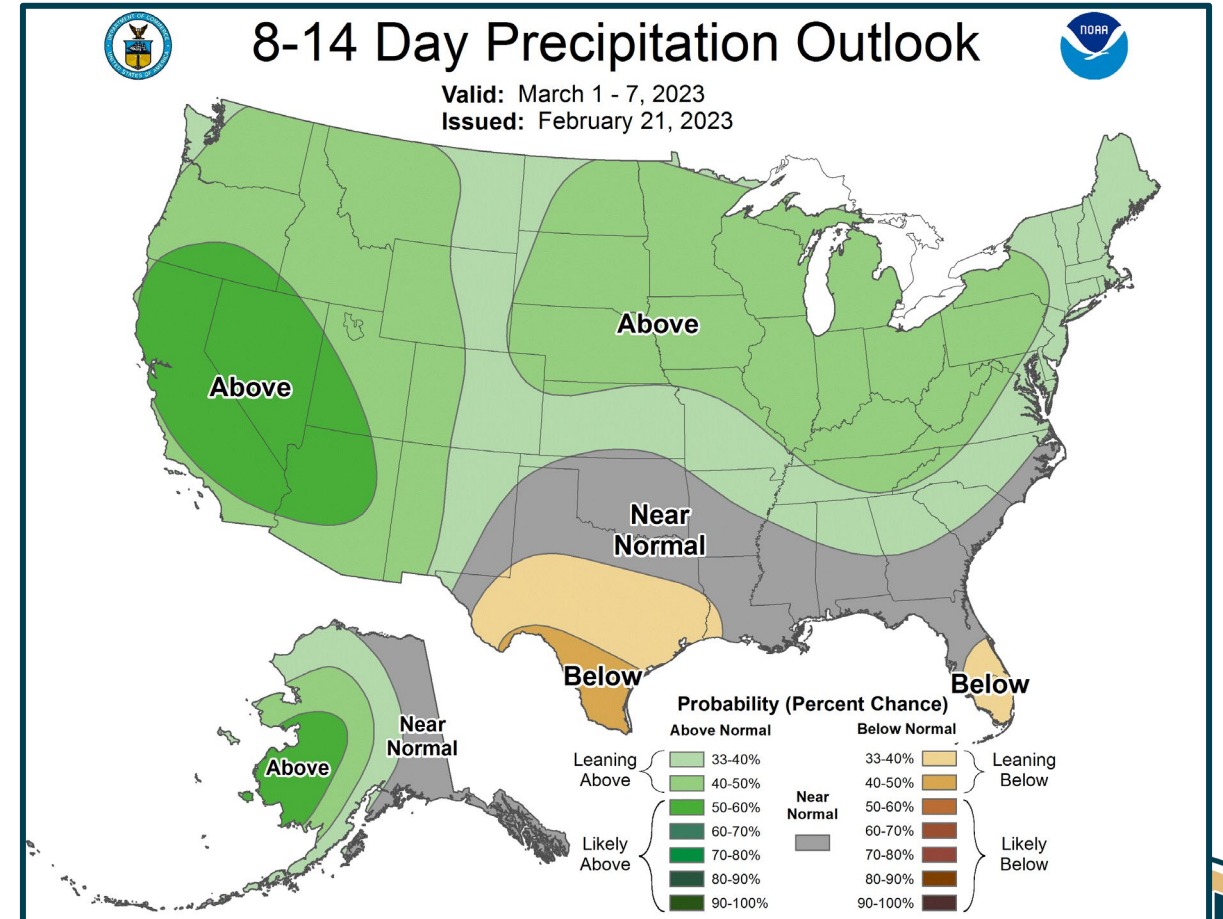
8-14 Day Precipitation Outlook

Valid: March 1 - 7, 2023
Issued: February 21, 2023

NOAA

Above

Above

Near Normal

Below

Below

Above

Near Normal

Probability (Percent Chance)

Above Normal
Leaning Above
33-40%
40-50%
Likely Above
50-60%
60-70%
70-80%
80-90%
90-100%

Near Normal

Below Normal
33-40%
40-50%
Leaning Below
50-60%
60-70%
70-80%
80-90%
90-100%
Likely Below